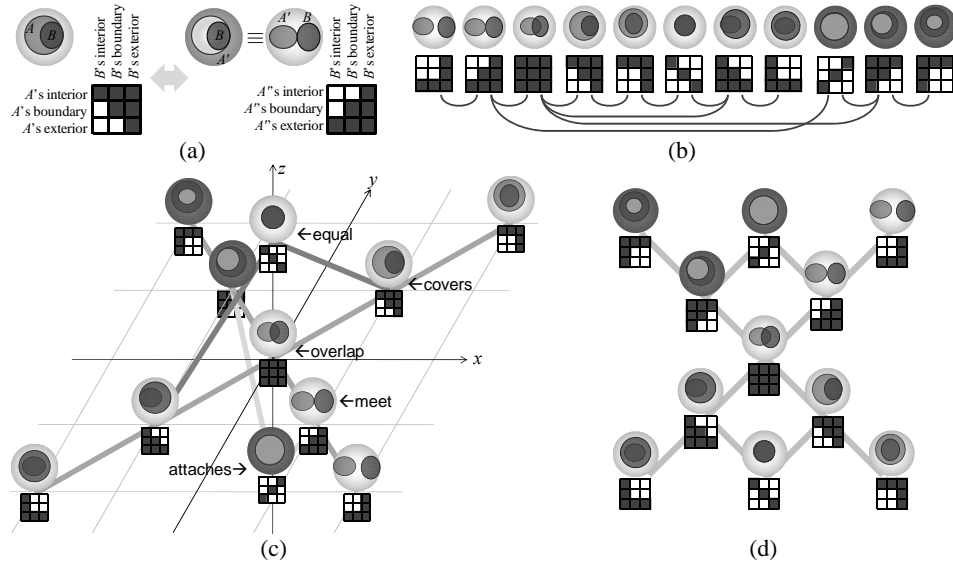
A B

B's interior
B's boundary
B's exterior

A's interior
A's boundary
A's exterior

A' B
A'
B

B's interior
B's boundary
B's exterior

A''s interior
A''s boundary
A''s exterior

(a)

(b)

z
y
x

←equal
←covers
←overlap
←meet
attaches→

(c)

(d)